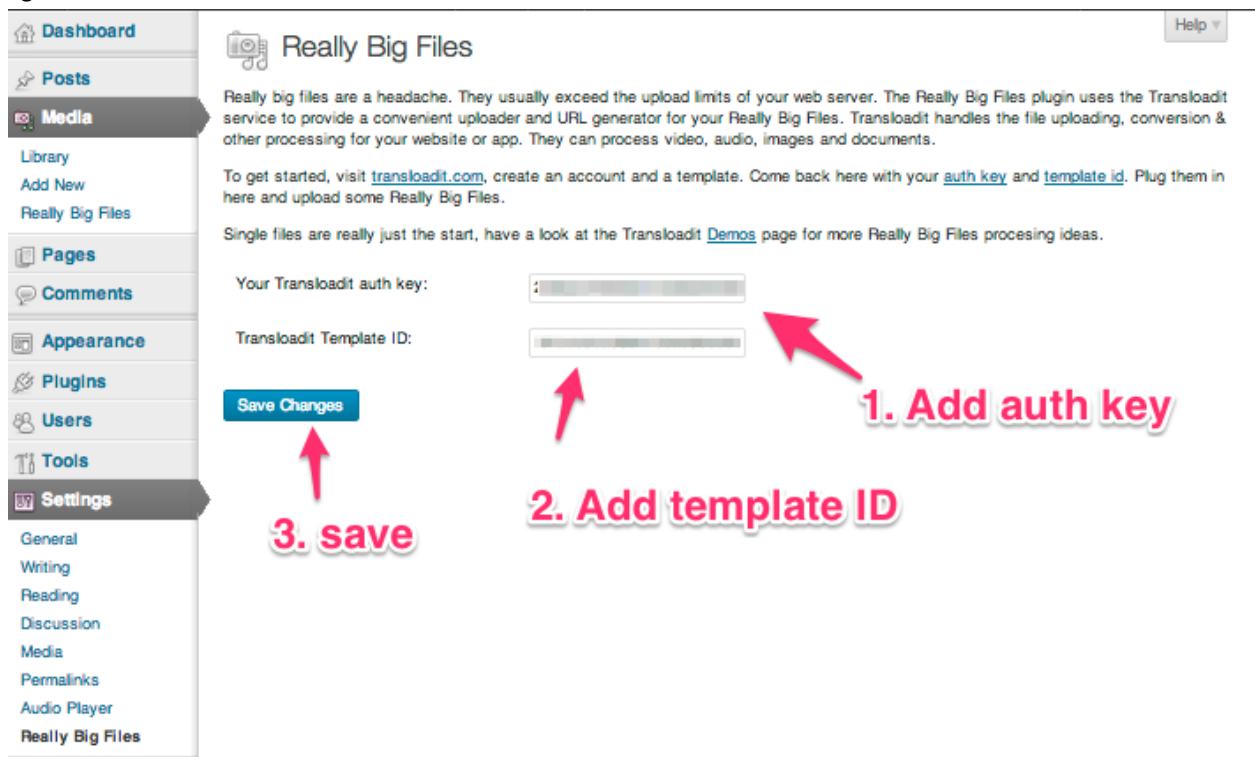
Dashboard
Posts
Media
Library
Add New
Really Big Files
Pages
Comments
Appearance
Plugins
Users
Tools
Settings
General
Writing
Reading
Discussion
Media
Permalinks
Audio Player
Really Big Files

Help

Really Big Files

Really big files are a headache. They usually exceed the upload limits of your web server. The Really Big Files plugin uses the Transloadit service to provide a convenient uploader and URL generator for your Really Big Files. Transloadit handles the file uploading, conversion & other processing for your website or app. They can process video, audio, images and documents.

To get started, visit transloadit.com, create an account and a template. Come back here with your auth key and template id. Plug them in here and upload some Really Big Files.

Single files are really just the start, have a look at the Transloadit Demos page for more Really Big Files procesing ideas.

Your Transloadit auth key: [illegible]

Transloadit Template ID: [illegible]

Save Changes

1. Add auth key

2. Add template ID

3. save